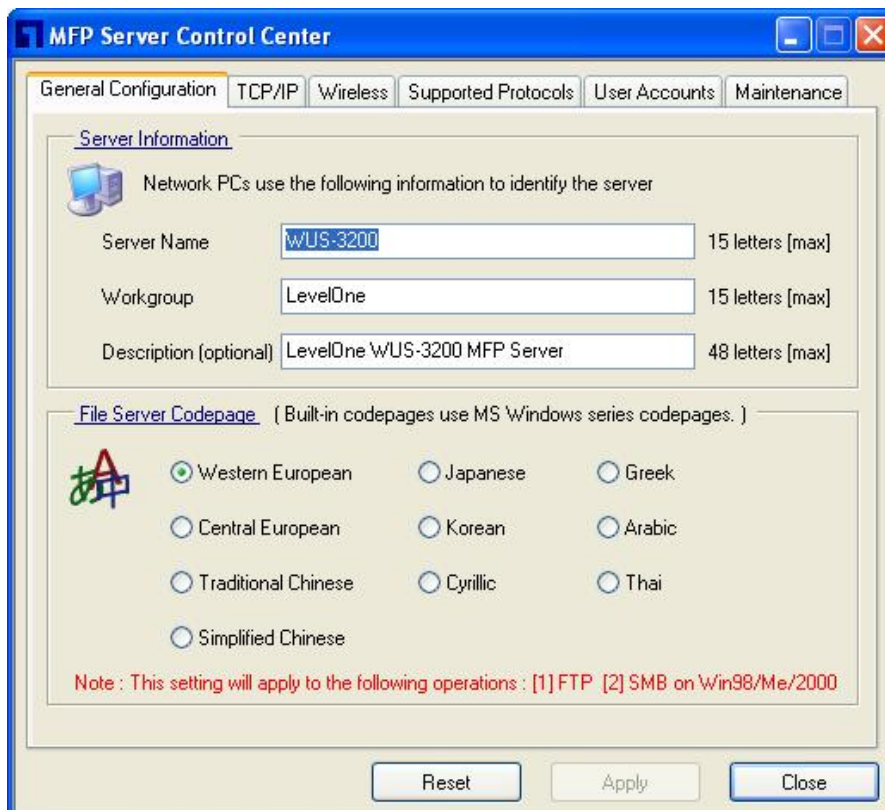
MFP Server Control Center

General Configuration | TCP/IP | Wireless | Supported Protocols | User Accounts | Maintenance

Server Information

Network PCs use the following information to identify the server

Server Name WUS-3200 15 letters [max]

Workgroup LevelOne 15 letters [max]

Description (optional) LevelOne WUS-3200 MFP Server 48 letters [max]

File Server Codepage ( Built-in codepages use MS Windows series codepages. )

Western European
Central European
Traditional Chinese
Simplified Chinese
Japanese
Korean
Cyrillic
Greek
Arabic
Thai

Note : This setting will apply to the following operations : [1] FTP [2] SMB on Win98/Me/2000

Reset Apply Close